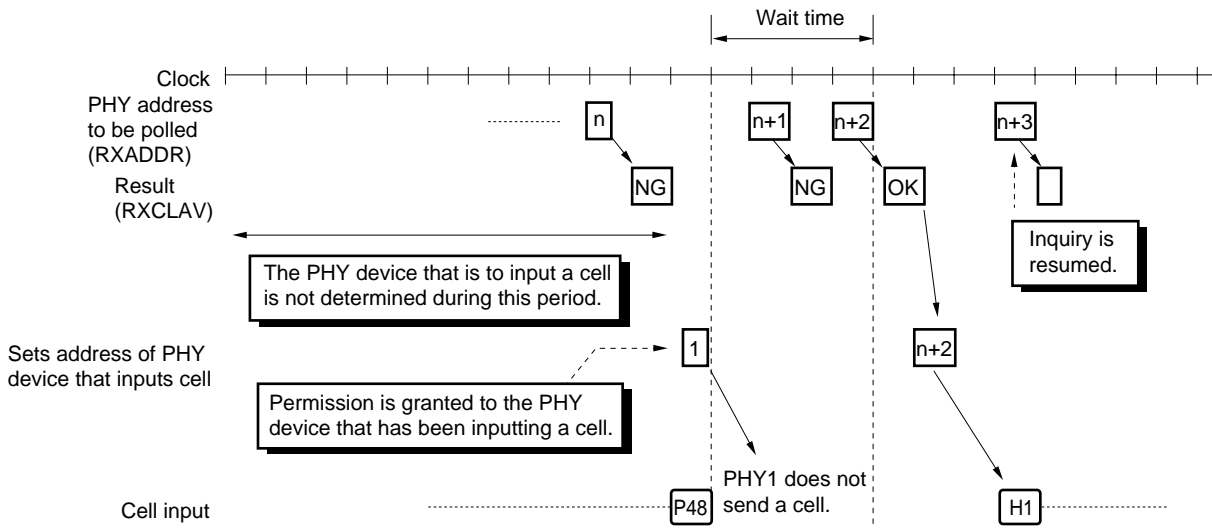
Wait time

Clock

PHY address to be polled (RXADDR)

n

n+1

n+2

n+3

Result (RXCLAV)

NG

NG

OK

Inquiry is resumed.

The PHY device that is to input a cell is not determined during this period.

Sets address of PHY device that inputs cell

1

n+2

Permission is granted to the PHY device that has been inputting a cell.

PHY1 does not send a cell.

Cell input

P48

H1